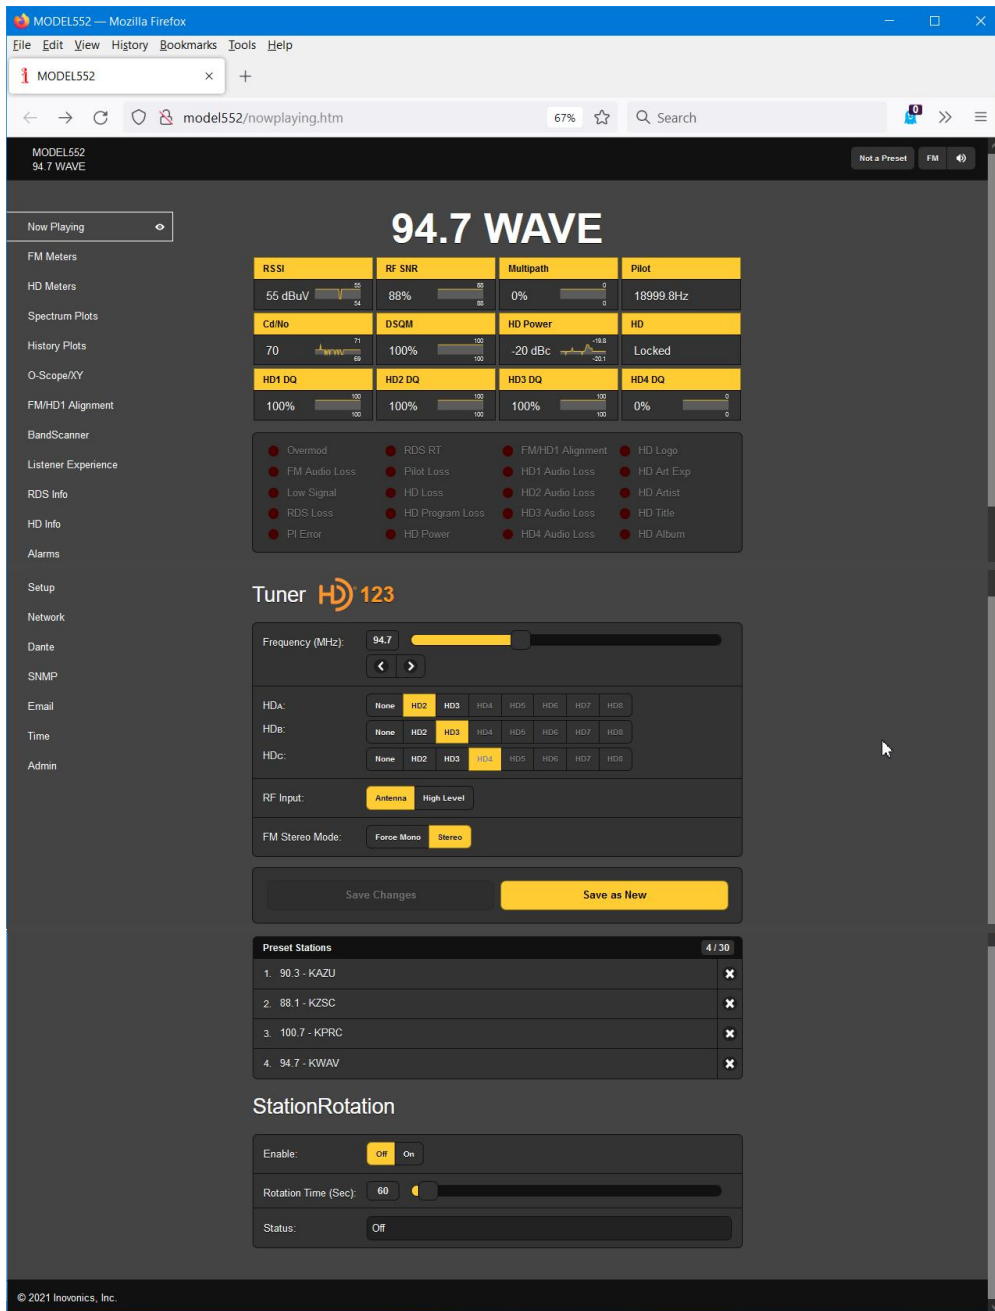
MODEL552 — Mozilla Firefox

File Edit View History Bookmarks Tools Help

MODEL552

model552/nowplaying.htm 67% Search

MODEL552
94.7 WAVE

Not a Preset FM

Now Playing
FM Meters
HD Meters
Spectrum Plots
History Plots
O-Scope/XY
FM/HD1 Alignment
BandScanner
Listener Experience
RDS Info
HD Info
Alarms
Setup
Network
Dante
SNMP
Email
Time
Admin

94.7 WAVE

| RSSI | RF SNR | Multipath | Pilot |
|---|---|---|---|
| 55 dBuV 55 54 | 88% 88 88 | 0% 0 0 | 18999.8Hz |
| Cd/No | DSQM | HD Power | HD |
| 70 71 69 | 100% 100 100 | -20 dBc -19.8 -20.1 | Locked |
| HD1 DQ | HD2 DQ | HD3 DQ | HD4 DQ |
| 100% 100 100 | 100% 100 100 | 100% 100 100 | 0% 0 0 |

Overmod
FM Audio Loss
Low Signal
RDS Loss
PI Error

RDS RT
Pilot Loss
HD Loss
HD Program Loss
HD Power

FM/HD1 Alignment
HD1 Audio Loss
HD2 Audio Loss
HD3 Audio Loss
HD4 Audio Loss

HD Logo
HD Art Exp
HD Artist
HD Title
HD Album

Tuner HD 123

Frequency (MHz): 94.7

HDA: None HD2 HD3 HD4 HD5 HD6 HD7 HD8
HDB: None HD2 HD3 HD4 HD5 HD6 HD7 HD8
HDC: None HD2 HD3 HD4 HD5 HD6 HD7 HD8

RF Input: Antenna High Level

FM Stereo Mode: Force Mono Stereo

Save Changes
Save as New

Preset Stations 4 / 30
1. 90.3 - KAZU
2. 88.1 - KZSC
3. 100.7 - KPRC
4. 94.7 - KWAV

StationRotation

Enable: Off On

Rotation Time (Sec): 60

Status: Off

© 2021 Inovonics, Inc.